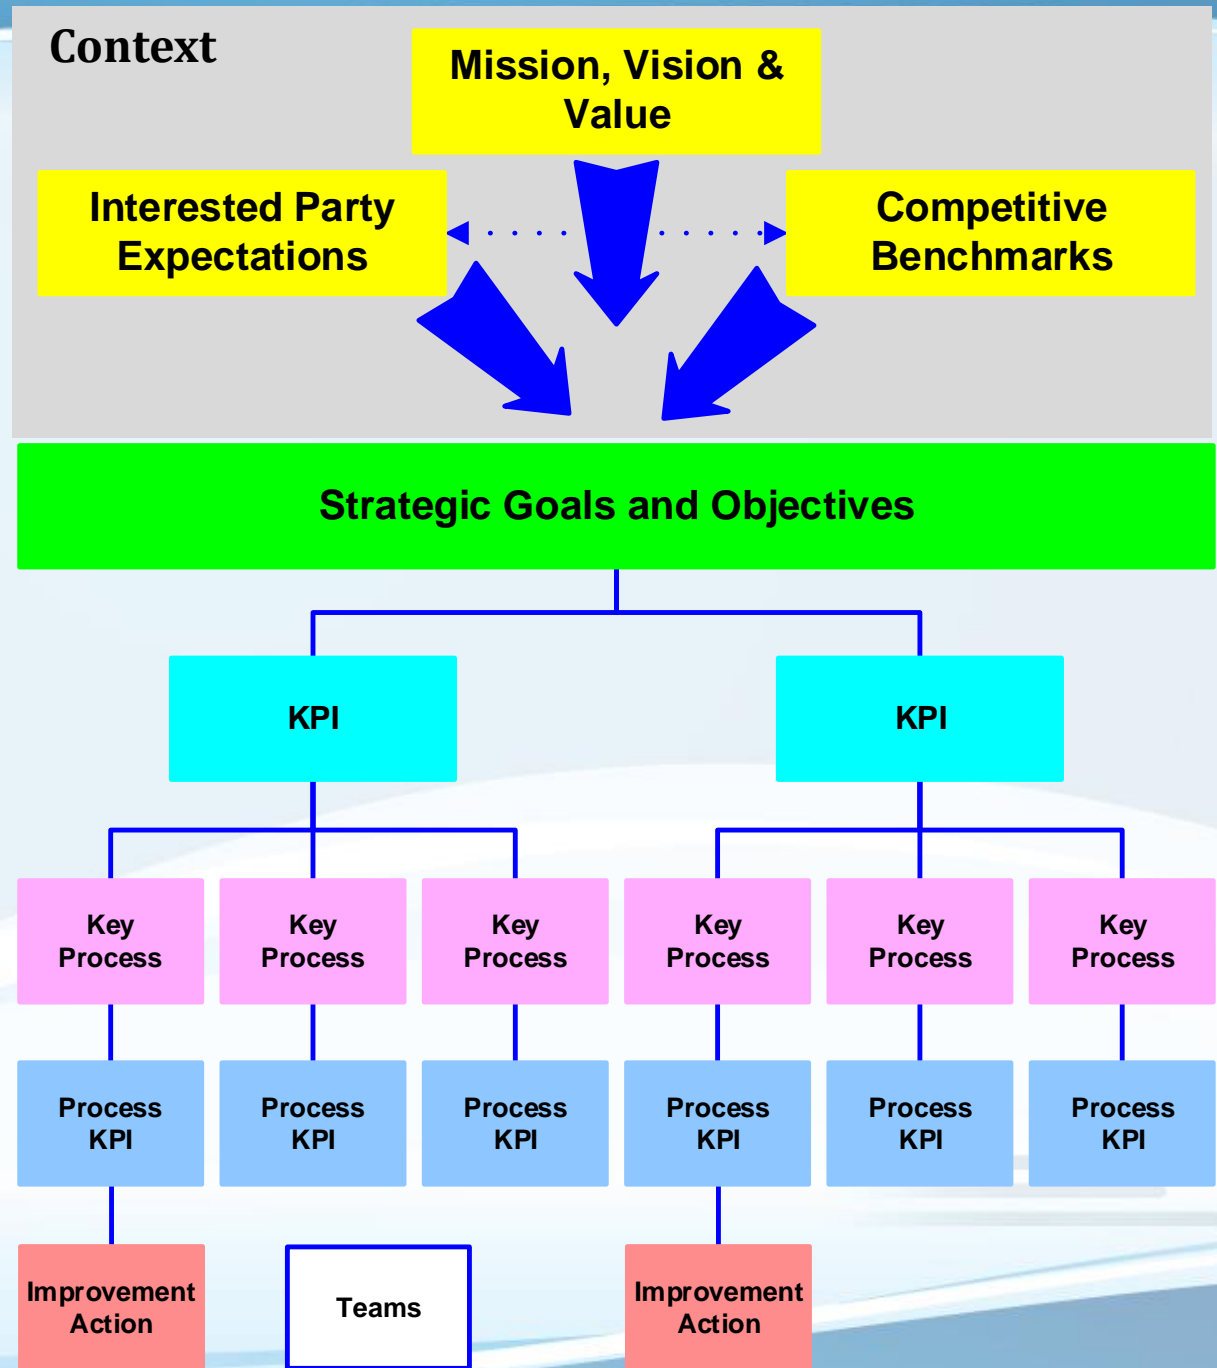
Context

Mission, Vision & Value

Interested Party Expectations

Competitive Benchmarks

Strategic Goals and Objectives

KPI

KPI

Key Process

Key Process

Key Process

Key Process

Key Process

Key Process

Process KPI

Process KPI

Process KPI

Process KPI

Process KPI

Process KPI

Improvement Action

Teams

Improvement Action